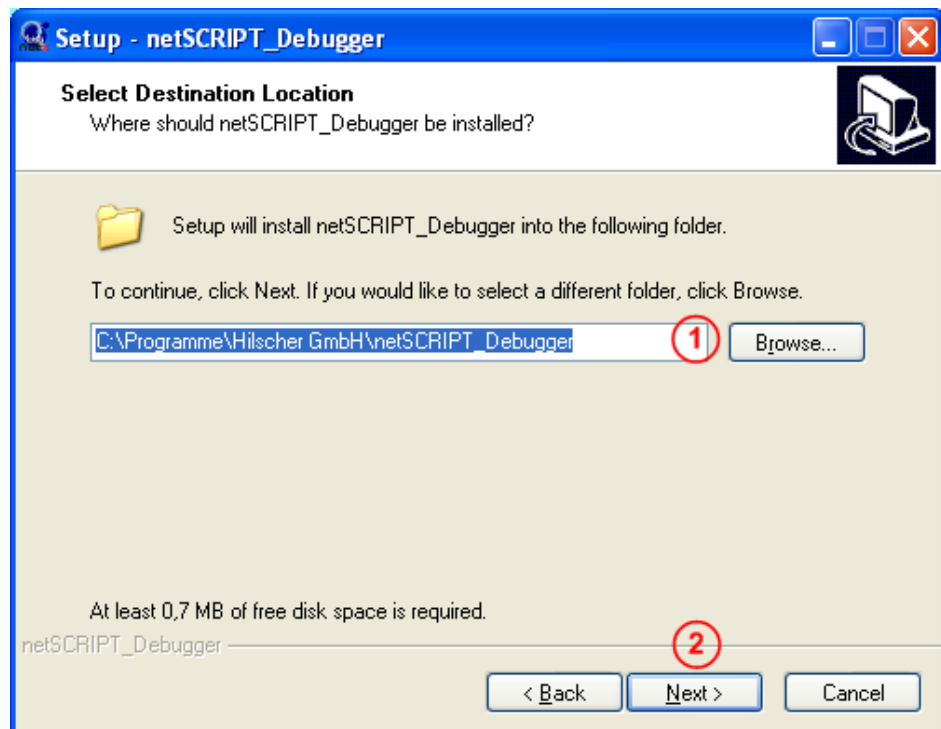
Setup - netSCRIPT_Debugger

Select Destination Location
Where should netSCRIPT_Debugger be installed?

Setup will install netSCRIPT_Debugger into the following folder.

To continue, click Next. If you would like to select a different folder, click Browse.

C:\Programme\Hilscher GmbH\netSCRIPT_Debugger

1

Browse...

At least 0,7 MB of free disk space is required.

netSCRIPT_Debugger

2

< Back

Next >

Cancel